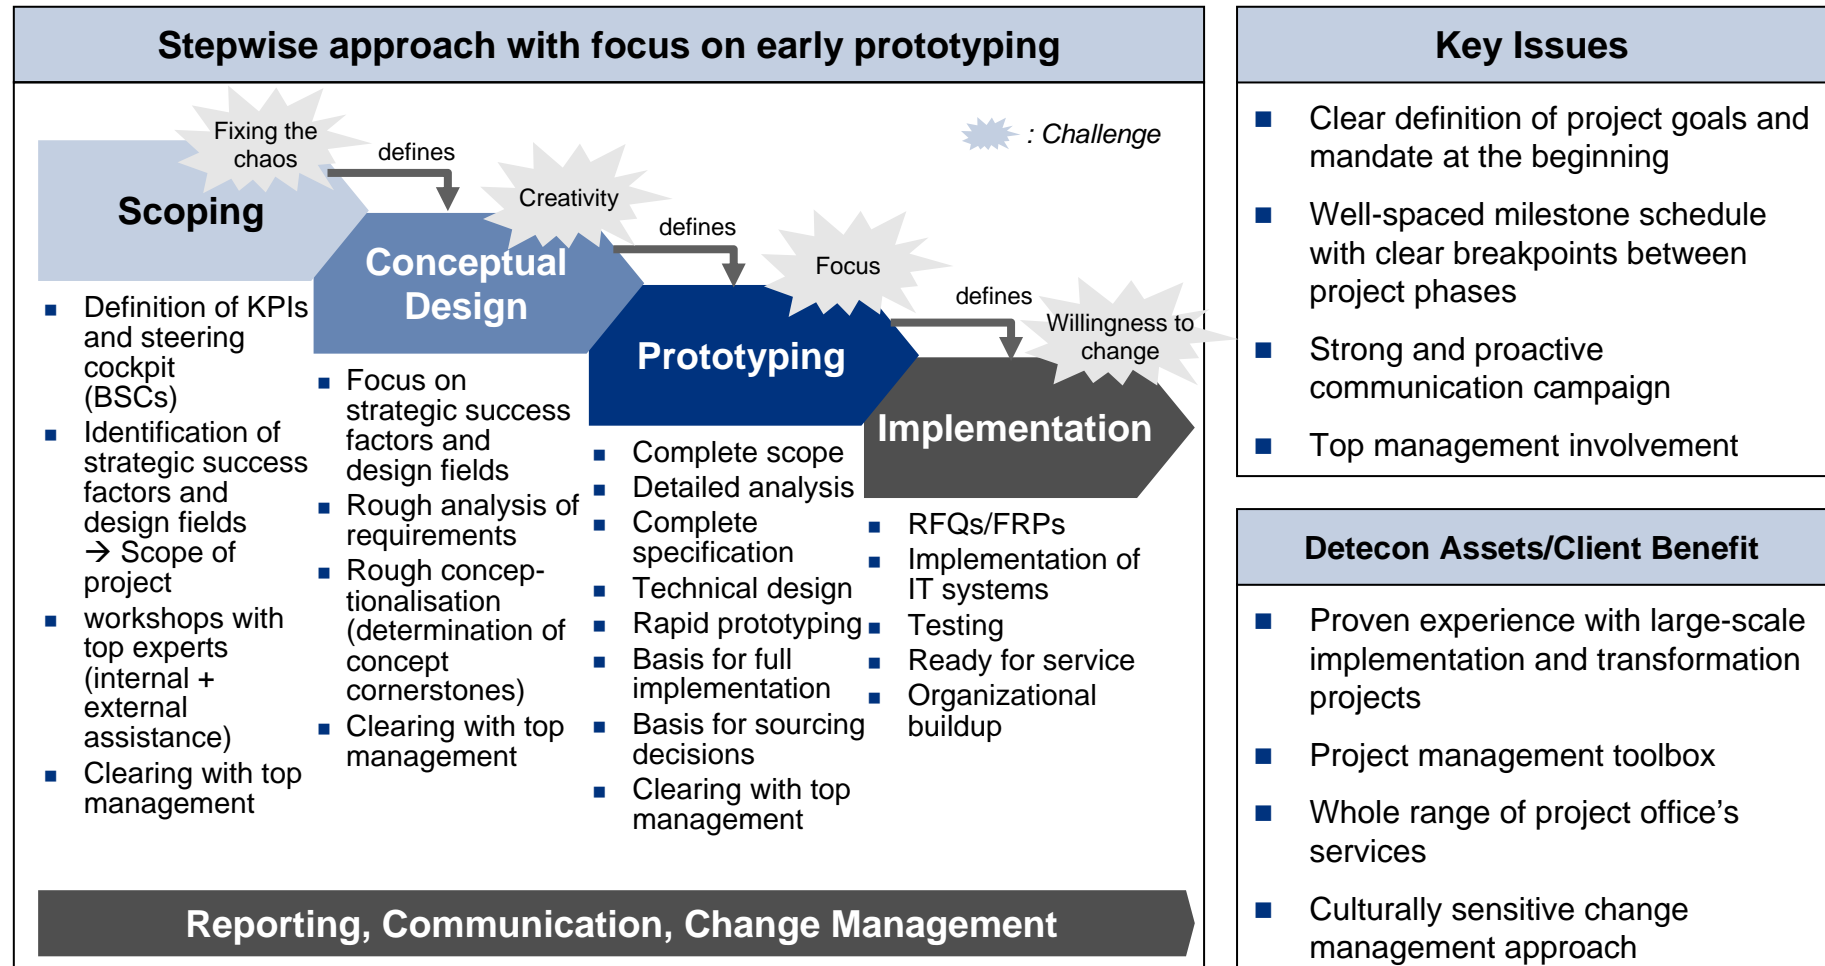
Stepwise approach with focus on early prototyping

: Challenge

Fixing the chaos

defines

Creativity

defines

Focus

defines

Willingness to change

Scoping

Conceptual Design

Prototyping

Implementation

- Definition of KPIs and steering cockpit (BSCs)
- Identification of strategic success factors and design fields → Scope of project
- workshops with top experts (internal + external assistance)
- Clearing with top management

- Focus on strategic success factors and design fields
- Rough analysis of requirements
- Rough conceptionalisation (determination of concept cornerstones)
- Clearing with top management

- Complete scope
- Detailed analysis
- Complete specification
- Technical design
- Rapid prototyping
- Basis for full implementation
- Basis for sourcing decisions
- Clearing with top management

- RFQs/FRPs
- Implementation of IT systems
- Testing
- Ready for service
- Organizational buildup

Reporting, Communication, Change Management

Key Issues

- Clear definition of project goals and mandate at the beginning
- Well-spaced milestone schedule with clear breakpoints between project phases
- Strong and proactive communication campaign
- Top management involvement

Detecon Assets/Client Benefit

- Proven experience with large-scale implementation and transformation projects
- Project management toolbox
- Whole range of project office's services
- Culturally sensitive change management approach